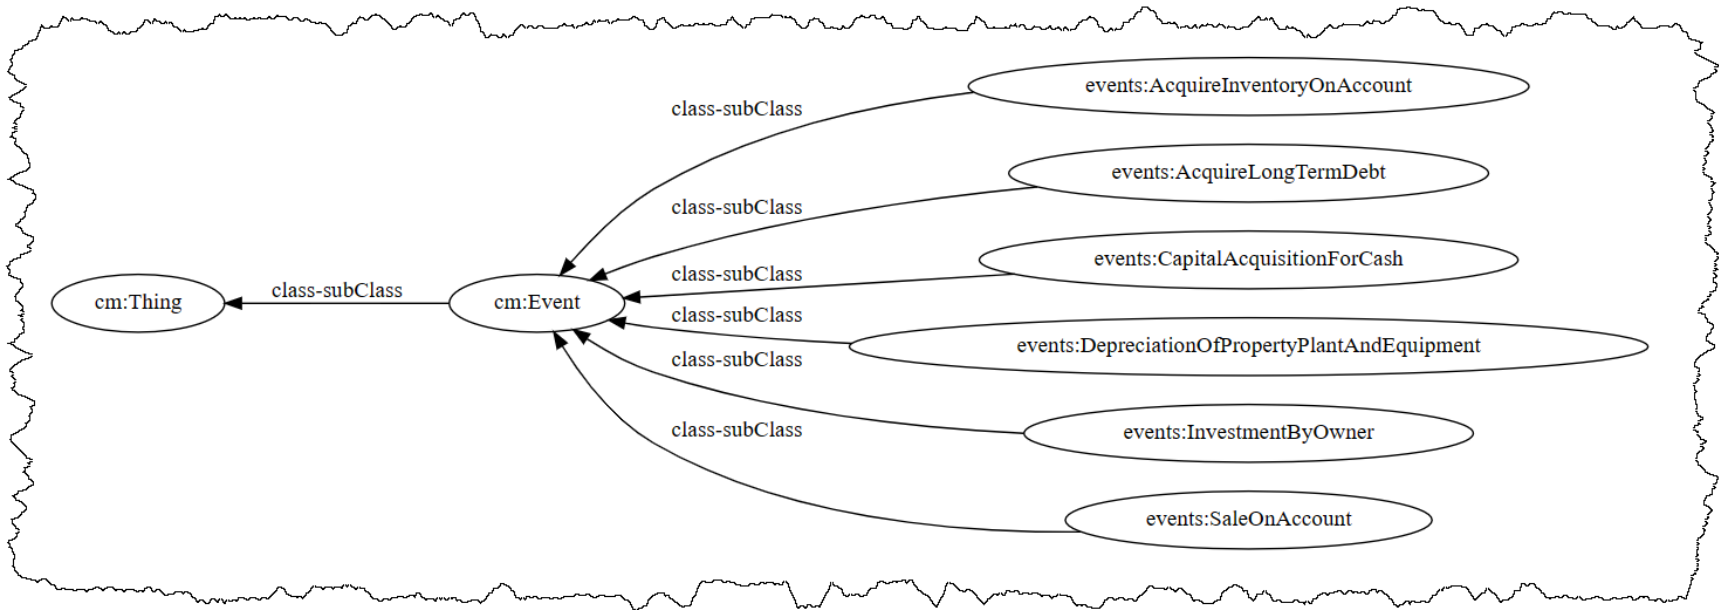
cm:Thing

class-subClass

cm:Event

class-subClass

events:AcquireInventoryOnAccount

class-subClass

events:AcquireLongTermDebt

class-subClass

events:CapitalAcquisitionForCash

class-subClass

events:DepreciationOfPropertyPlantAndEquipment

class-subClass

events:InvestmentByOwner

class-subClass

events:SaleOnAccount